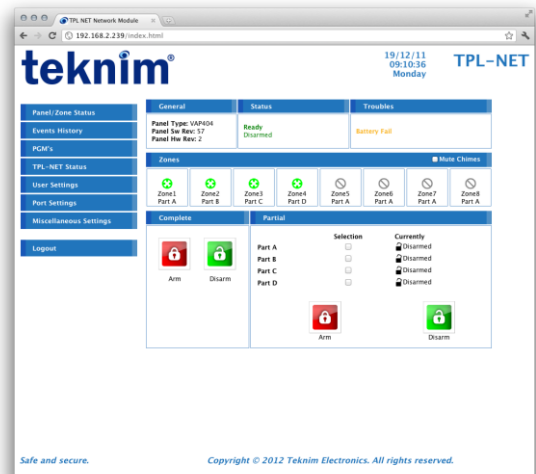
TPL NET Network Module

192.168.2.239/index.html

teknim®

19/12/11
09:10:36
Monday

TPL-NET

Panel/Zone Status
Events History
PGM's
TPL-NET Status
User Settings
Port Settings
Miscellaneous Settings
Logout

General
Panel Type: VAP404
Panel Sw Rev: 57
Panel Hw Rev: 2

Status
Ready
Disarmed

Troubles
Battery Fail

Zones
Mute Chimes

| Zone1 Part A | Zone2 Part B | Zone3 Part C | Zone4 Part D | Zone5 Part A | Zone6 Part A | Zone7 Part A | Zone8 Part A |
|---|---|---|---|---|---|---|---|

Complete
Arm
Disarm

Partial

| | Selection | Currently |
|---|---|---|
| Part A | | Disarmed |
| Part B | | Disarmed |
| Part C | | Disarmed |
| Part D | | Disarmed |

Arm
Disarm

Safe and secure.

Copyright © 2012 Teknim Electronics. All rights reserved.